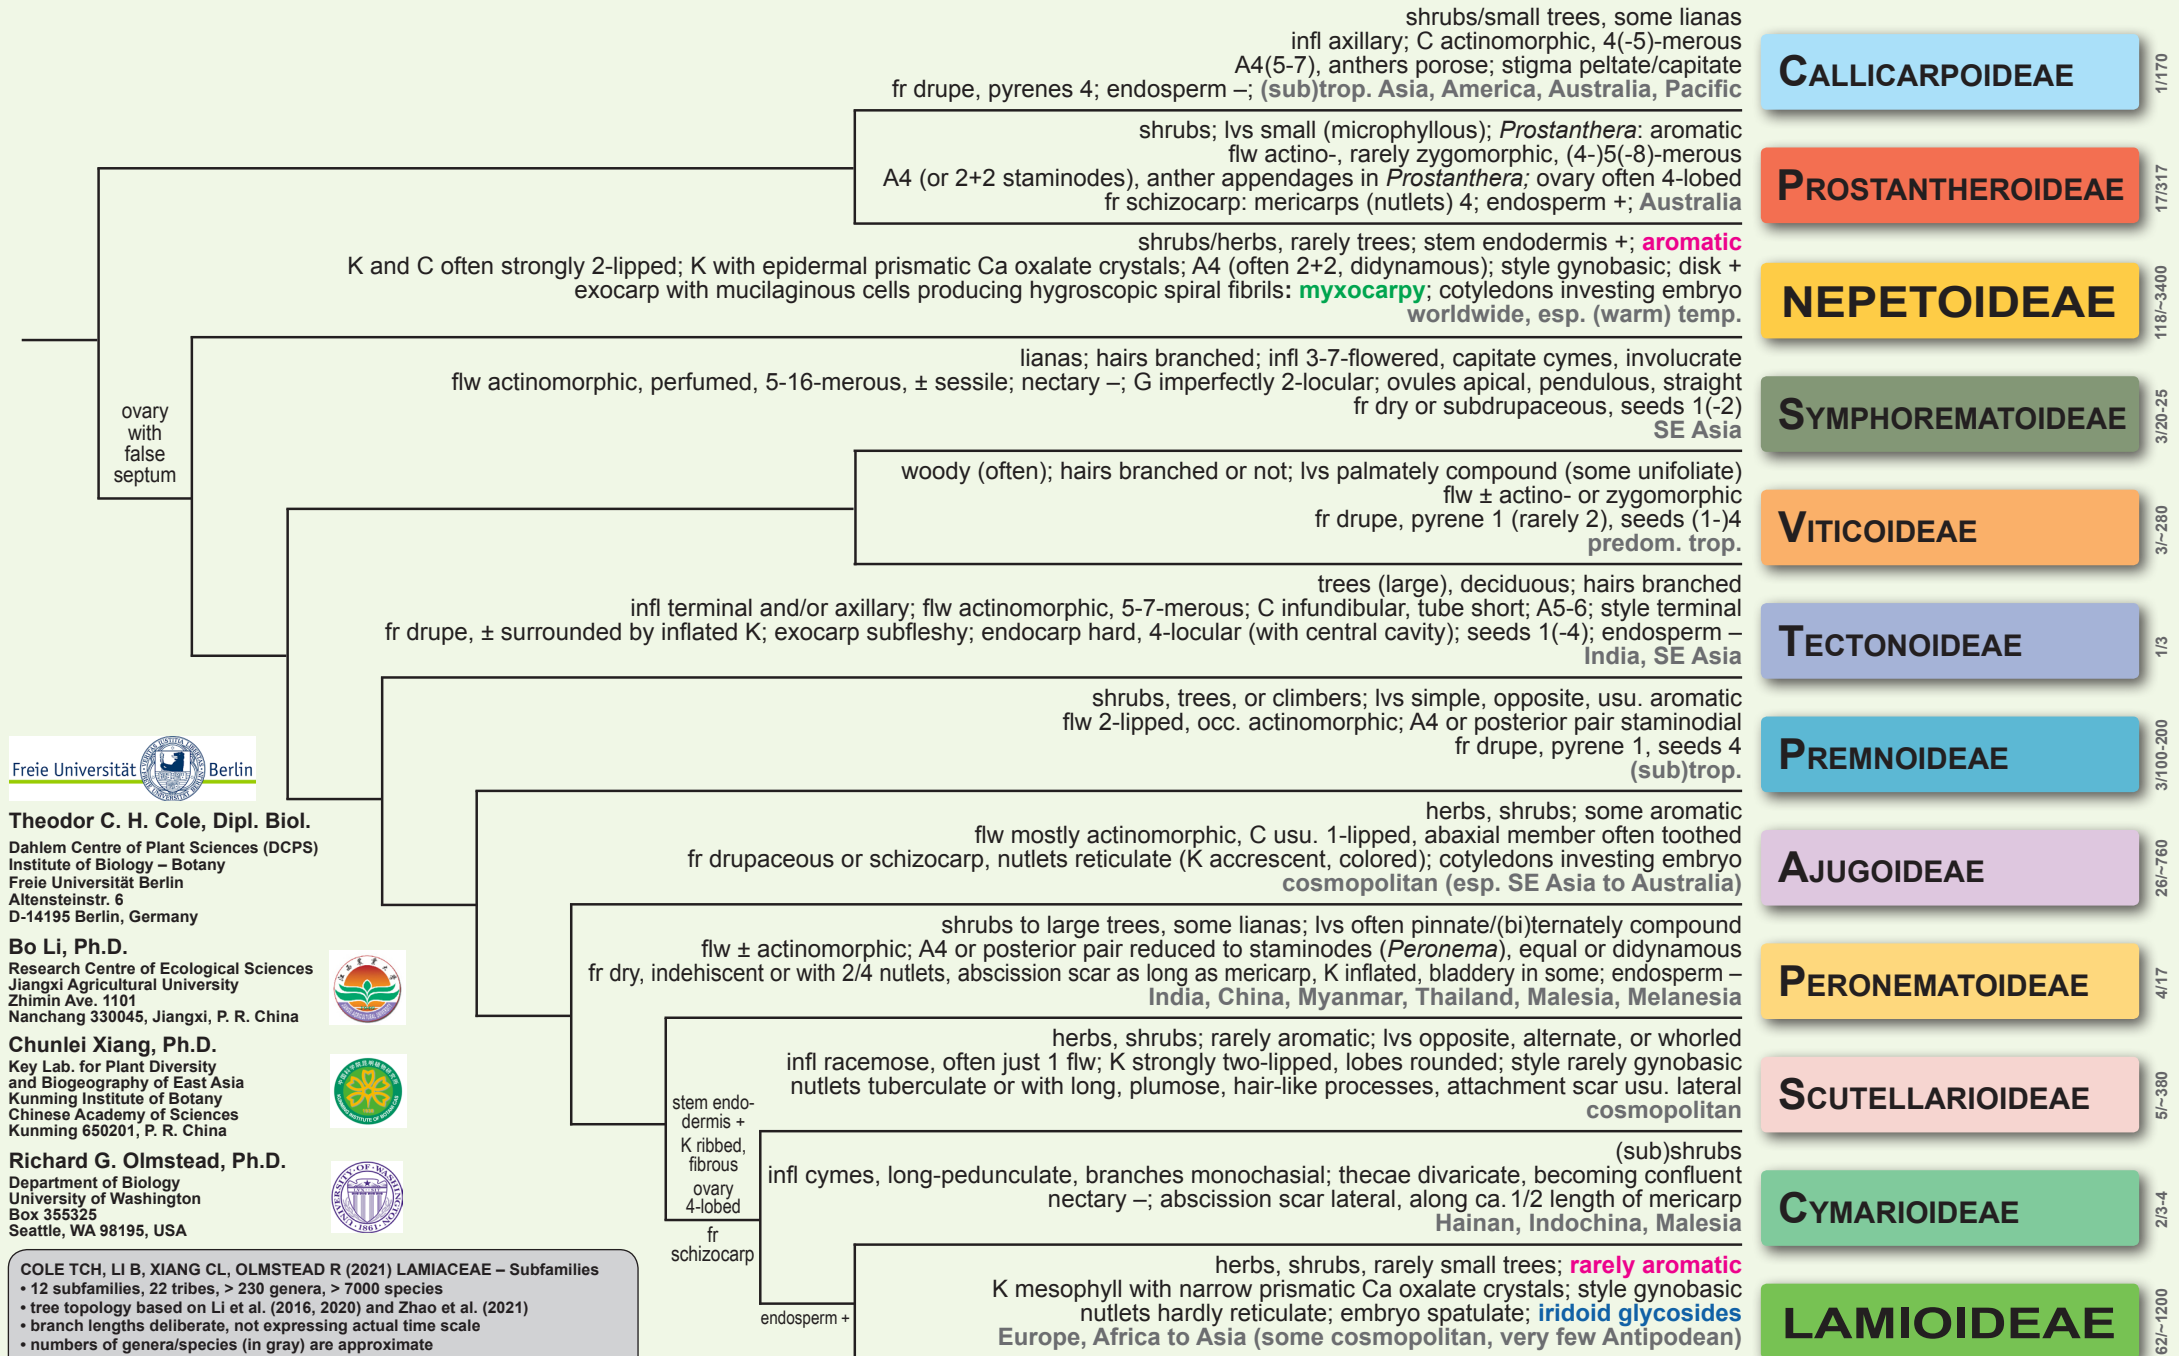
shrubs/small trees, some lianas
infl axillary; C actinomorphic, 4(-5)-merous
A4(5-7), anthers porose; stigma peltate/capitate
fr drupe, pyrenes 4; endosperm –; (sub)trop. Asia, America, Australia, Pacific

CALLICARPOIDEAE 1/170

shrubs; lvs small (microphyllous); *Prostanthera*: aromatic
flw actino-, rarely zygomorphic, (4-)5(-8)-merous
A4 (or 2+2 staminodes), anther appendages in *Prostanthera;* ovary often 4-lobed
fr schizocarp: mericarps (nutlets) 4; endosperm +; Australia

PROSTANTHEROIDEAE 17/317

shrubs/herbs, rarely trees; stem endodermis +; aromatic
K and C often strongly 2-lipped; K with epidermal prismatic Ca oxalate crystals; A4 (often 2+2, didynamous); style gynobasic; disk +
exocarp with mucilaginous cells producing hygroscopic spiral fibrils: myxocarpy; cotyledons investing embryo
worldwide, esp. (warm) temp.

NEPETOIDEAE 118/~3400

ovary with false septum

lianas; hairs branched; infl 3-7-flowered, capitate cymes, involucrate
flw actinomorphic, perfumed, 5-16-merous, ± sessile; nectary –; G imperfectly 2-locular; ovules apical, pendulous, straight
fr dry or subdrupaceous, seeds 1(-2)
SE Asia

SYMPHOREMATOIDEAE 3/20-25

woody (often); hairs branched or not; lvs palmately compound (some unifoliate)
flw ± actino- or zygomorphic
fr drupe, pyrene 1 (rarely 2), seeds (1-)4
predom. trop.

VITICOIDEAE 3/~280

trees (large), deciduous; hairs branched
infl terminal and/or axillary; flw actinomorphic, 5-7-merous; C infundibular, tube short; A5-6; style terminal
fr drupe, ± surrounded by inflated K; exocarp subfleshy; endocarp hard, 4-locular (with central cavity); seeds 1(-4); endosperm –
India, SE Asia

TECTONOIDEAE 1/3

shrubs, trees, or climbers; lvs simple, opposite, usu. aromatic
flw 2-lipped, occ. actinomorphic; A4 or posterior pair staminodial
fr drupe, pyrene 1, seeds 4
(sub)trop.

PREMNOIDEAE 3/100-200

Freie Universität Berlin

Theodor C. H. Cole, Dipl. Biol.
Dahlem Centre of Plant Sciences (DCPS)
Institute of Biology – Botany
Freie Universität Berlin
Altensteinstr. 6
D-14195 Berlin, Germany

herbs, shrubs; some aromatic
flw mostly actinomorphic, C usu. 1-lipped, abaxial member often toothed
fr drupaceous or schizocarp, nutlets reticulate (K accrescent, colored); cotyledons investing embryo
cosmopolitan (esp. SE Asia to Australia)

AJUGOIDEAE 26/~760

Bo Li, Ph.D.
Research Centre of Ecological Sciences
Jiangxi Agricultural University
Zhimin Ave. 1101
Nanchang 330045, Jiangxi, P. R. China

shrubs to large trees, some lianas; lvs often pinnate/(bi)ternately compound
flw ± actinomorphic; A4 or posterior pair reduced to staminodes (*Peronema*), equal or didynamous
fr dry, indehiscent or with 2/4 nutlets, abscission scar as long as mericarp, K inflated, bladdery in some; endosperm –
India, China, Myanmar, Thailand, Malesia, Melanesia

PERONEMATOIDEAE 4/17

Chunlei Xiang, Ph.D.
Key Lab. for Plant Diversity and Biogeography of East Asia
Kunming Institute of Botany
Chinese Academy of Sciences
Kunming 650201, P. R. China

herbs, shrubs; rarely aromatic; lvs opposite, alternate, or whorled
infl racemose, often just 1 flw; K strongly two-lipped, lobes rounded; style rarely gynobasic
nutlets tuberculate or with long, plumose, hair-like processes, attachment scar usu. lateral
cosmopolitan

SCUTELLARIOIDEAE 5/~380

stem endodermis + K ribbed, fibrous ovary 4-lobed fr schizocarp

Richard G. Olmstead, Ph.D.
Department of Biology
University of Washington
Box 355325
Seattle, WA 98195, USA

(sub)shrubs
infl cymes, long-pedunculate, branches monochasial; thecae divaricate, becoming confluent
nectary –; abscission scar lateral, along ca. 1/2 length of mericarp
Hainan, Indochina, Malesia

CYMARIOIDEAE 2/3-4

COLE TCH, LI B, XIANG CL, OLMSTEAD R (2021) LAMIACEAE – Subfamilies
• 12 subfamilies, 22 tribes, > 230 genera, > 7000 species
• tree topology based on Li et al. (2016, 2020) and Zhao et al. (2021)
• branch lengths deliberate, not expressing actual time scale
• numbers of genera/species (in gray) are approximate

endosperm +

herbs, shrubs, rarely small trees; rarely aromatic
K mesophyll with narrow prismatic Ca oxalate crystals; style gynobasic
nutlets hardly reticulate; embryo spatulate; iridoid glycosides
Europe, Africa to Asia (some cosmopolitan, very few Antipodean)

LAMIOIDEAE 62/~1200